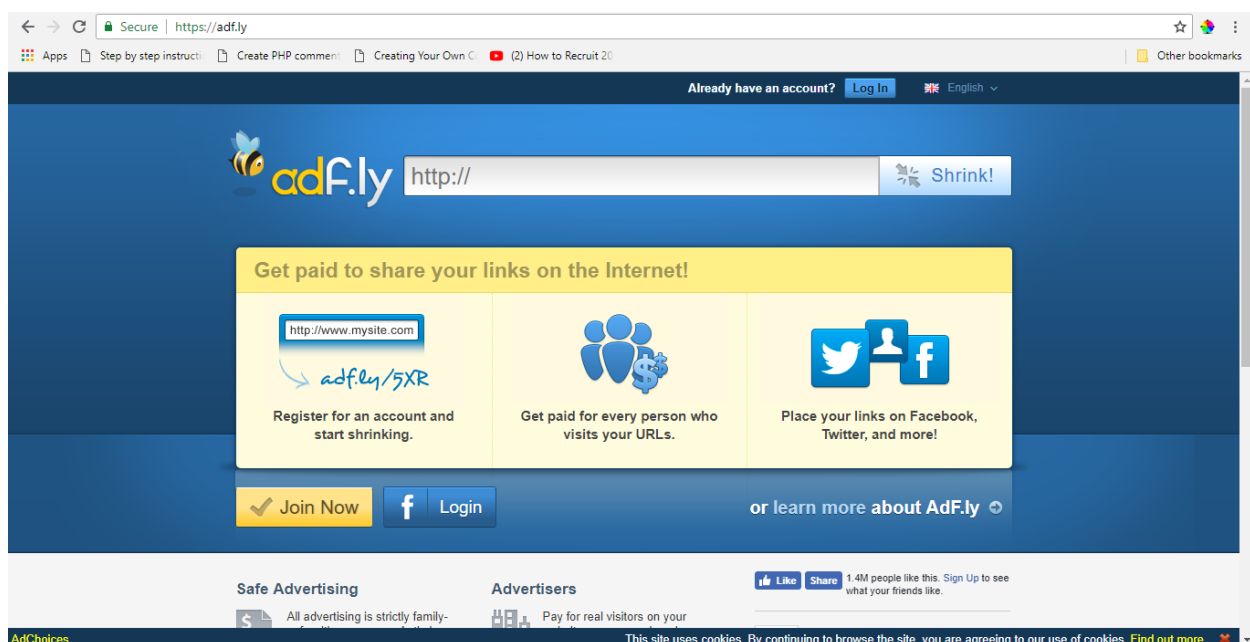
Secure | https://adf.ly

Apps Step by step instructi Create PHP comment Creating Your Own C (2) How to Recruit 20 Other bookmarks

Already have an account? Log In English

adf.ly http:// Shrink!

Get paid to share your links on the Internet!

http://www.mysite.com
adf.ly/5XR
Register for an account and start shrinking.

Get paid for every person who visits your URLs.

Place your links on Facebook, Twitter, and more!

Join Now Login

or learn more about AdF.ly

Safe Advertising
All advertising is strictly family-

Advertisers
Pay for real visitors on your

Like Share 1.4M people like this. Sign Up to see what your friends like.

AdChoices
This site uses cookies. By continuing to browse the site, you are agreeing to our use of cookies. Find out more